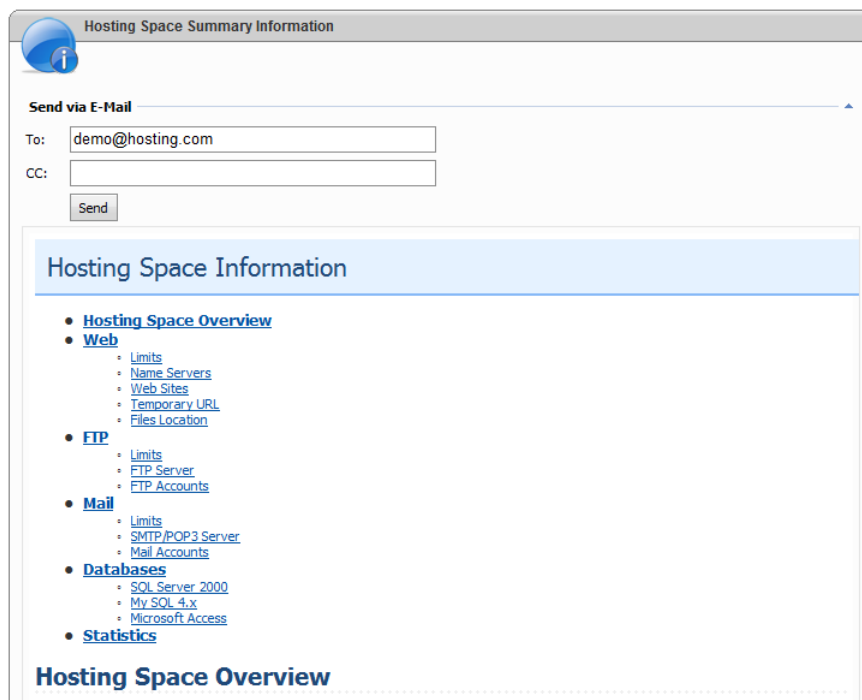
Hosting Space Summary Information

Send via E-Mail

To: demo@hosting.com

CC:

Send

Hosting Space Information

- Hosting Space Overview
- Web
  - Limits
  - Name Servers
  - Web Sites
  - Temporary URL
  - Files Location
- FTP
  - Limits
  - FTP Server
  - FTP Accounts
- Mail
  - Limits
  - SMTP/POP3 Server
  - Mail Accounts
- Databases
  - SQL Server 2000
  - My SQL 4.x
  - Microsoft Access
- Statistics

Hosting Space Overview